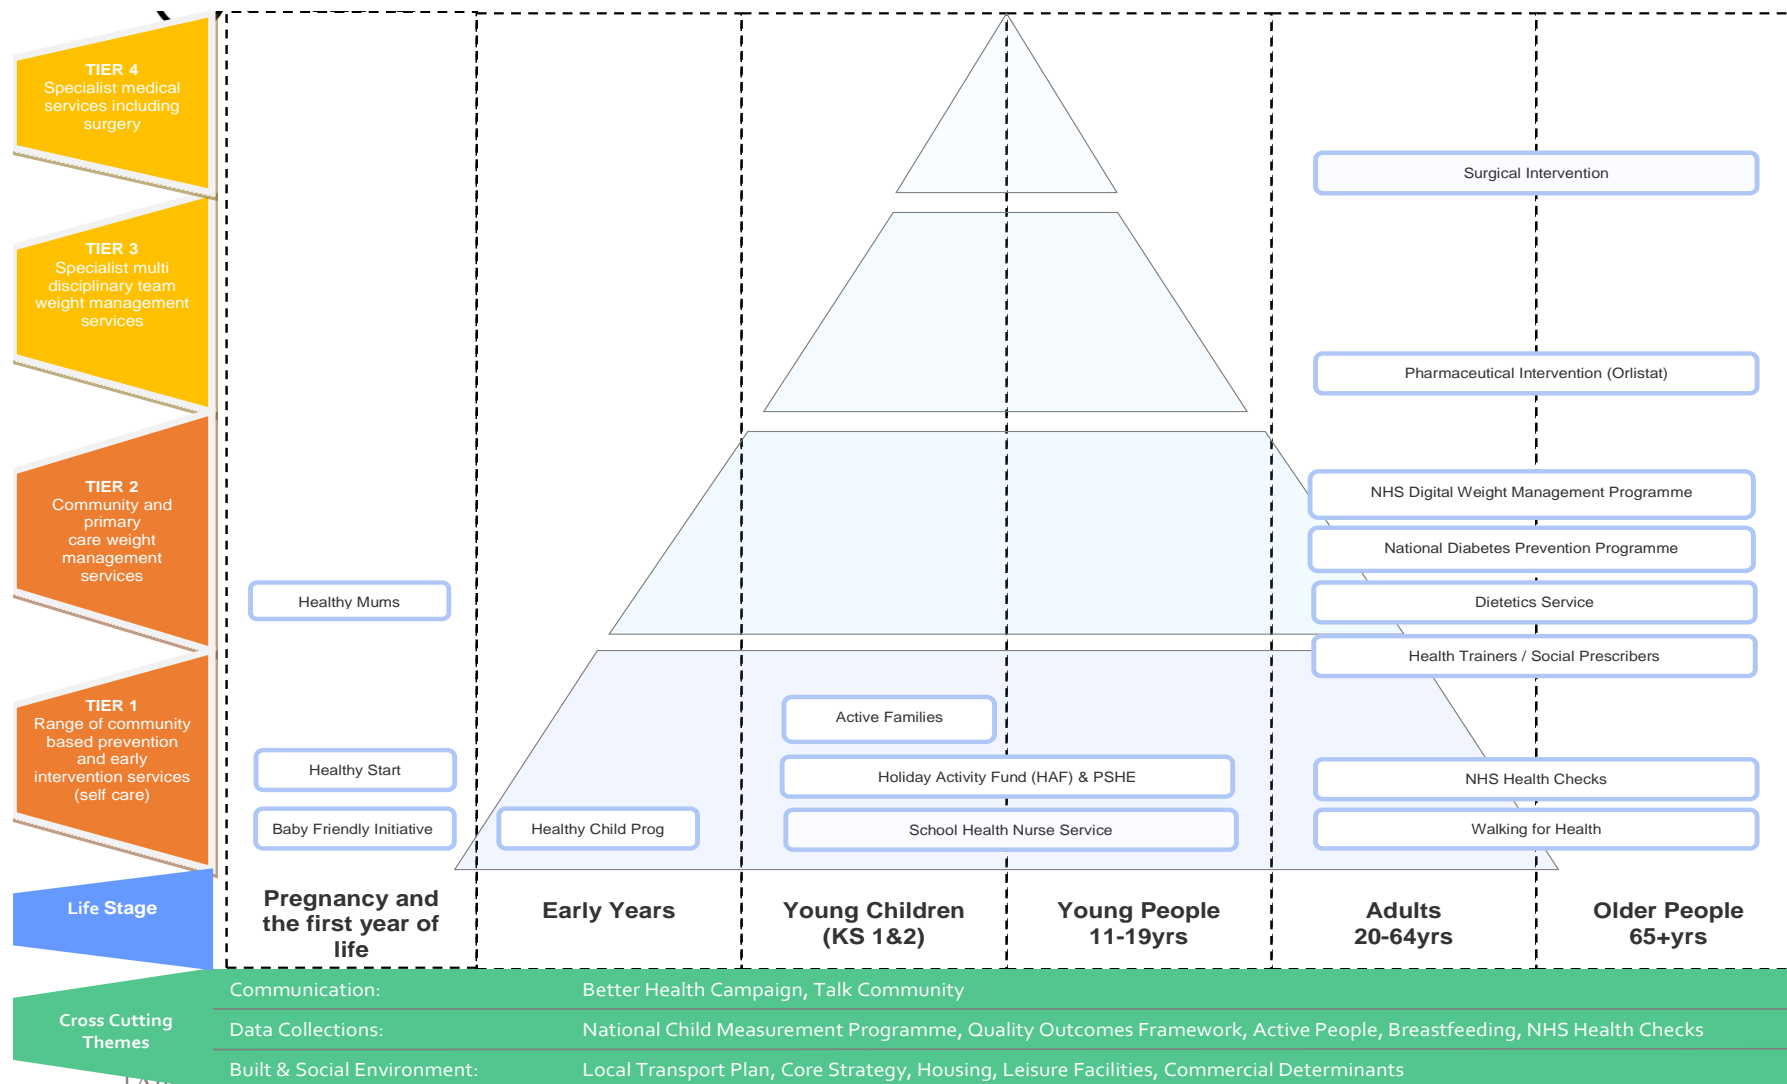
TIER 4
Specialist medical services including surgery

TIER 3
Specialist multi disciplinary team weight management services

TIER 2
Community and primary care weight management services

TIER 1
Range of community based prevention and early intervention services (self care)

Life Stage

Surgical Intervention

Pharmaceutical Intervention (Orlistat)

NHS Digital Weight Management Programme

National Diabetes Prevention Programme

Dietetics Service

Health Trainers / Social Prescribers

Healthy Mums

Active Families

Healthy Start

Holiday Activity Fund (HAF) & PSHE

NHS Health Checks

Baby Friendly Initiative

Healthy Child Prog

School Health Nurse Service

Walking for Health

Pregnancy and the first year of life

Early Years

Young Children (KS 1&2)

Young People 11-19yrs

Adults 20-64yrs

Older People 65+yrs

Cross Cutting Themes

Communication: Better Health Campaign, Talk Community

Data Collections: National Child Measurement Programme, Quality Outcomes Framework, Active People, Breastfeeding, NHS Health Checks

Built & Social Environment: Local Transport Plan, Core Strategy, Housing, Leisure Facilities, Commercial Determinants